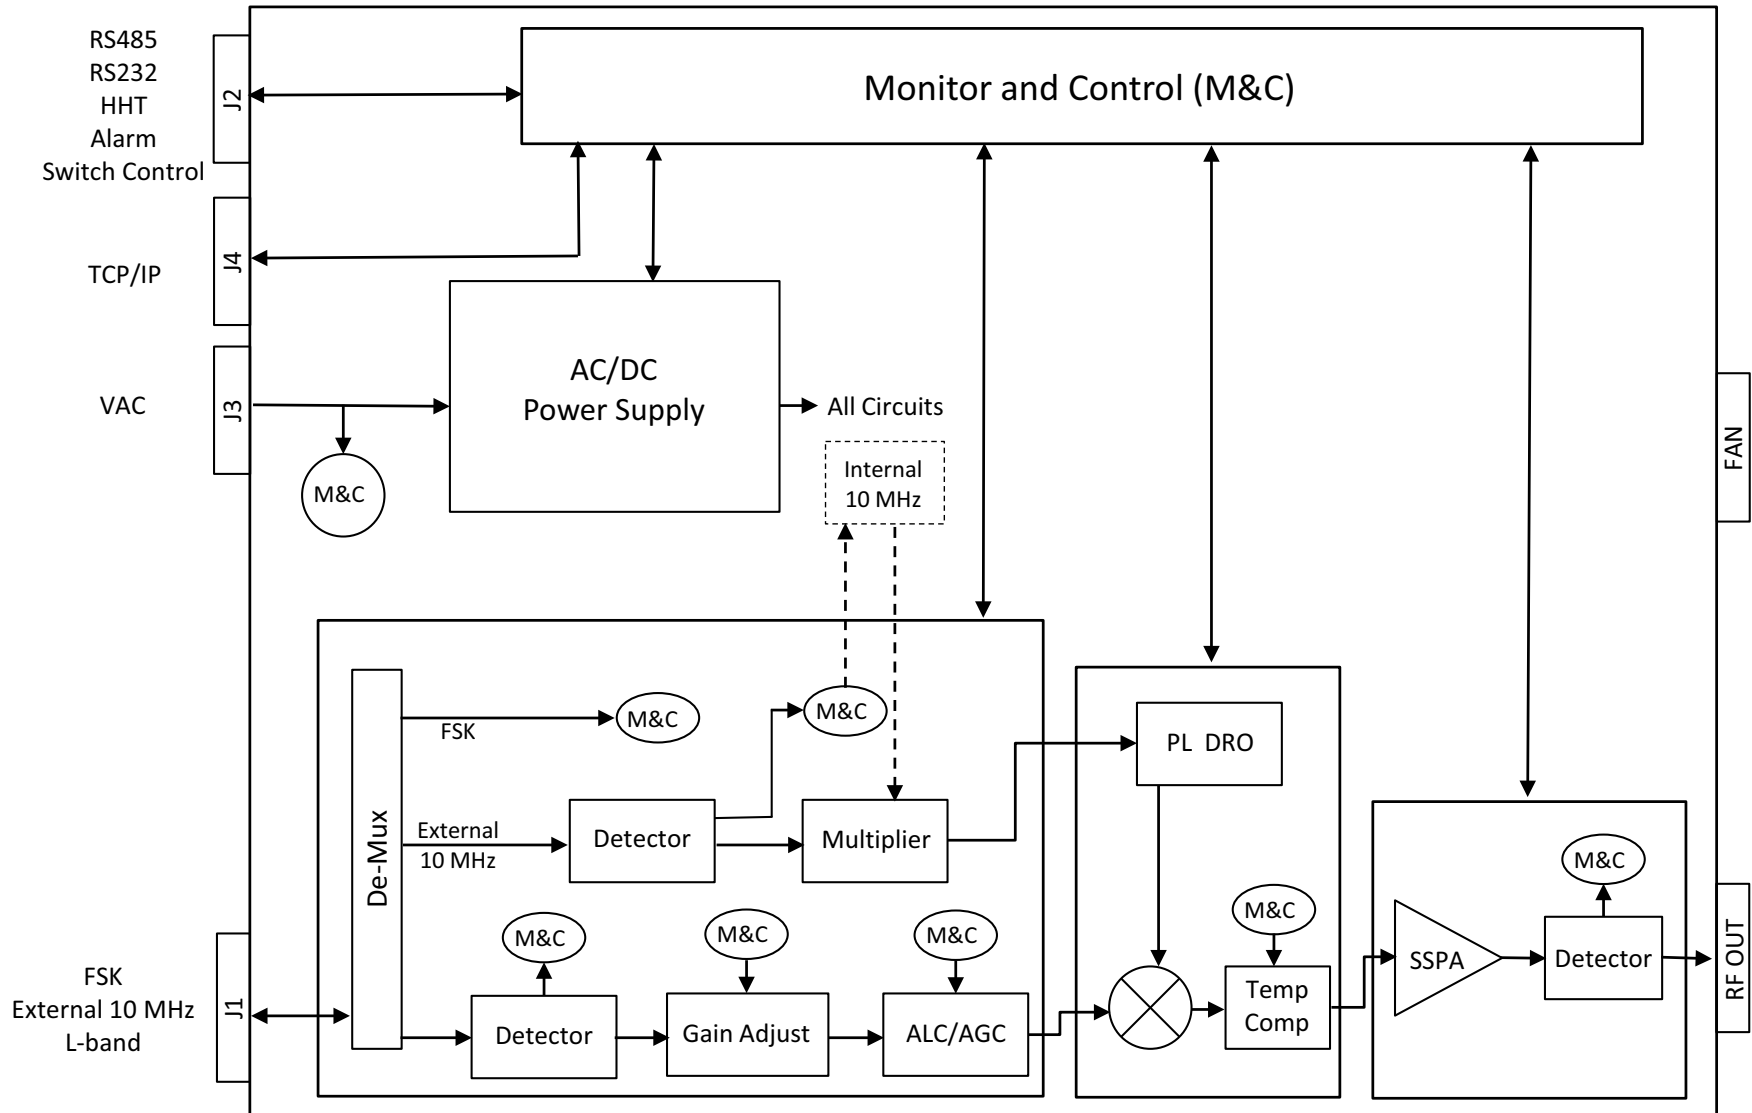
RS485
RS232
HHT
Alarm
Switch Control

J2

Monitor and Control (M&C)

TCP/IP

J4

VAC

J3

M&C

AC/DC
Power Supply

All Circuits

Internal
10 MHz

FAN

De-Mux

FSK

M&C

M&C

External
10 MHz

Detector

Multiplier

PL DRO

M&C

M&C

M&C

M&C

M&C

Detector

Gain Adjust

ALC/AGC

Temp
Comp

SSPA

Detector

RF OUT

FSK
External 10 MHz
L-band

J1